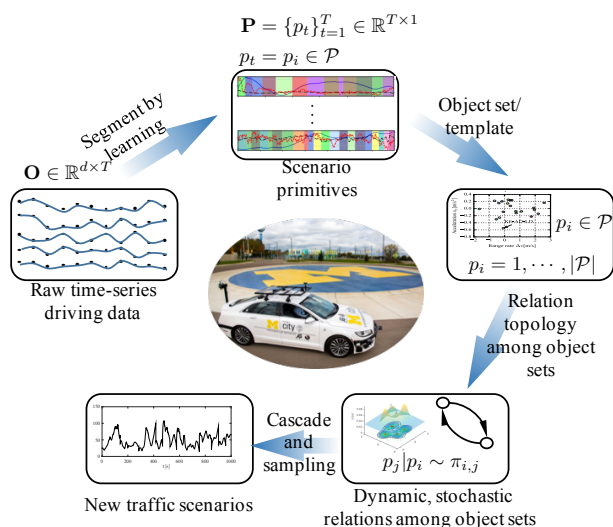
$\mathbf{P} = \{p_t\}_{t=1}^{T} \in \mathbb{R}^{T\times 1}$

$p_t = p_i \in \mathcal{P}$

Segment by learning

$\mathbf{O} \in \mathbb{R}^{d\times T}$

Scenario primitives

Object set/ template

$p_i \in \mathcal{P}$

$p_i = 1, \cdots, |\mathcal{P}|$

Raw time-series driving data

M city

Relation topology among object sets

Cascade and sampling

$p_j | p_i \sim \pi_{i,j}$

New traffic scenarios

Dynamic, stochastic relations among object sets